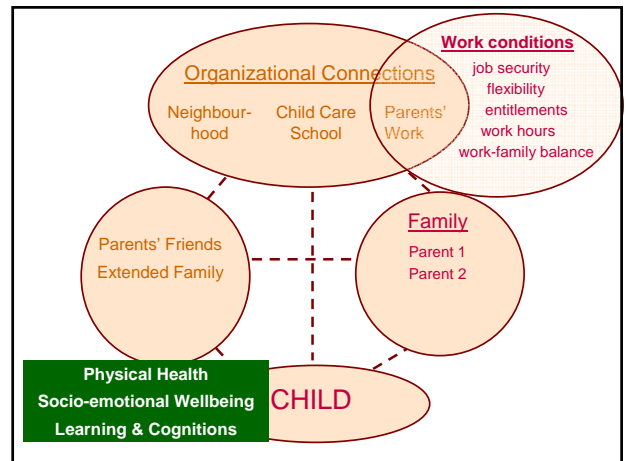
Organizational Connections

Neighbourhood

Child Care School

Parents' Work

Work conditions
job security
flexibility
entitlements
work hours
work-family balance

Parents' Friends
Extended Family

Family
Parent 1
Parent 2

Physical Health
Socio-emotional Wellbeing
Learning & Cognitions

CHILD